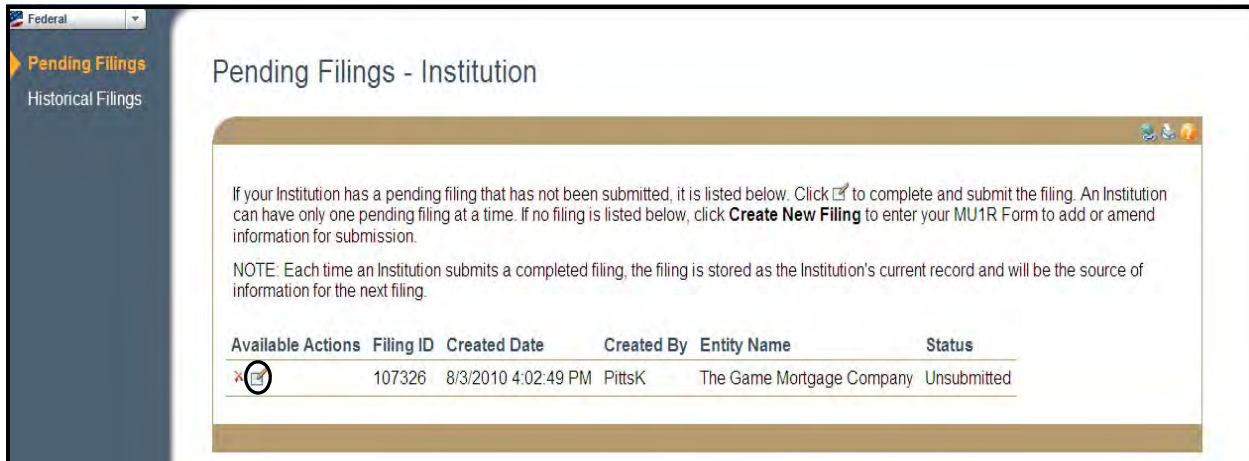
Federal

Pending Filings
Historical Filings

Pending Filings - Institution

If your Institution has a pending filing that has not been submitted, it is listed below. Click to complete and submit the filing. An Institution can have only one pending filing at a time. If no filing is listed below, click **Create New Filing** to enter your MU1R Form to add or amend information for submission.

NOTE: Each time an Institution submits a completed filing, the filing is stored as the Institution's current record and will be the source of information for the next filing.

| Available Actions | Filing ID | Created Date | Created By | Entity Name | Status |
|---|---|---|---|---|---|
| | 107326 | 8/3/2010 4:02:49 PM | PittsK | The Game Mortgage Company | Unsubmitted |